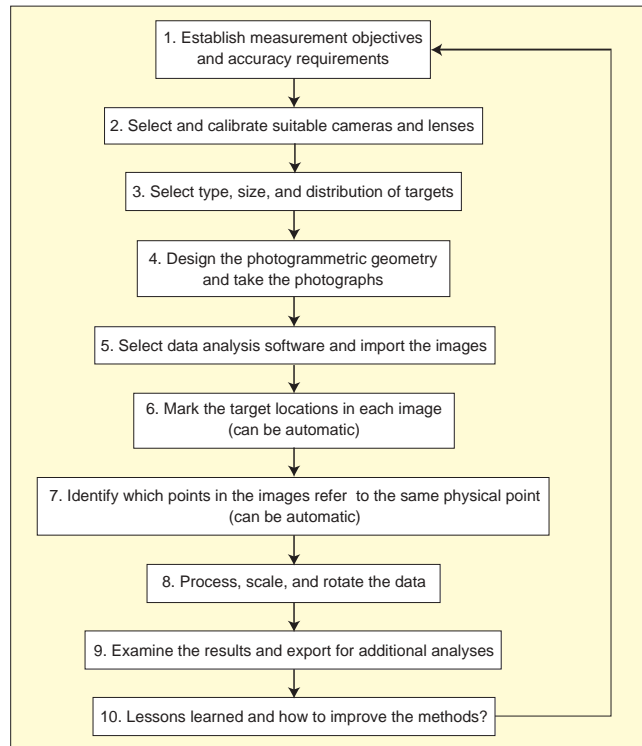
1. Establish measurement objectives and accuracy requirements

2. Select and calibrate suitable cameras and lenses

3. Select type, size, and distribution of targets

4. Design the photogrammetric geometry and take the photographs

5. Select data analysis software and import the images

6. Mark the target locations in each image (can be automatic)

7. Identify which points in the images refer to the same physical point (can be automatic)

8. Process, scale, and rotate the data

9. Examine the results and export for additional analyses

10. Lessons learned and how to improve the methods?